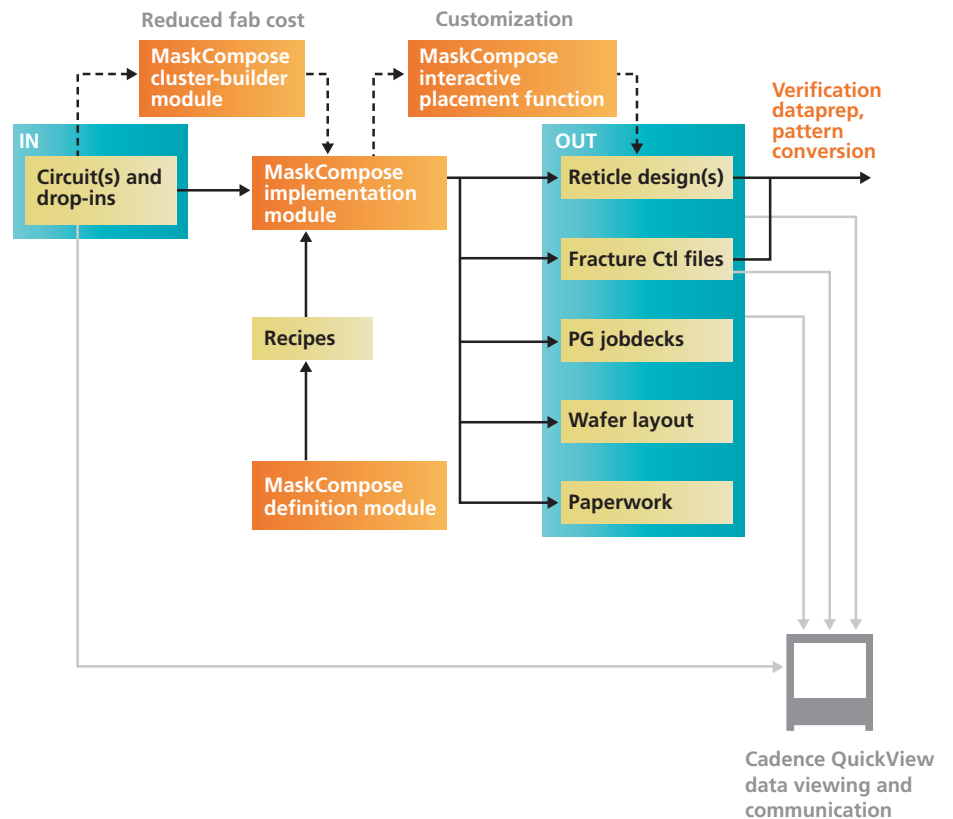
Reduced fab cost

MaskCompose cluster-builder module

Customization

MaskCompose interactive placement function

Verification dataprep, pattern conversion

IN

Circuit(s) and drop-ins

MaskCompose implementation module

OUT

Reticle design(s)

Fracture Ctl files

PG jobdecks

Wafer layout

Paperwork

Recipes

MaskCompose definition module

Cadence QuickView data viewing and communication